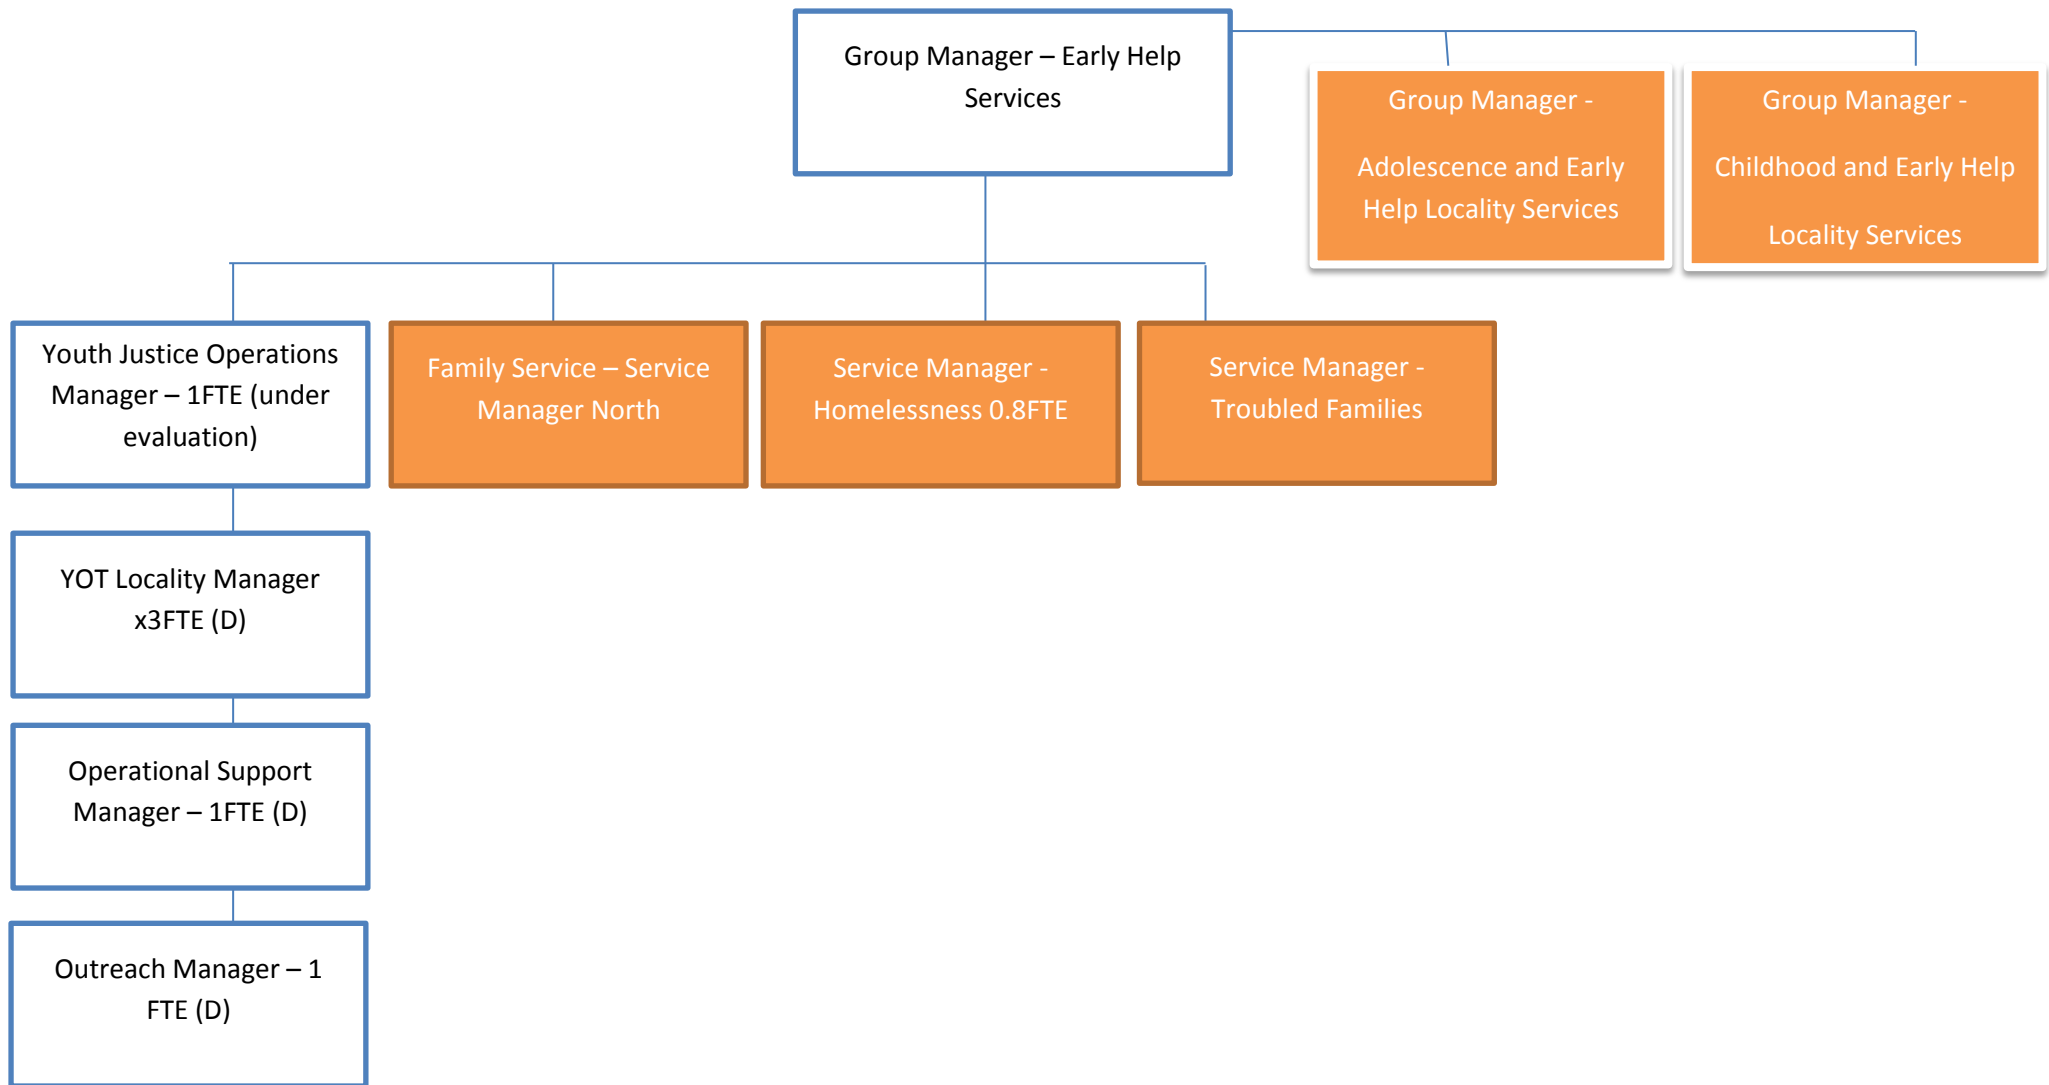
Group Manager – Early Help Services

Group Manager -

Adolescence and Early Help Locality Services

Group Manager -

Childhood and Early Help

Locality Services

Youth Justice Operations Manager – 1FTE (under evaluation)

Family Service – Service Manager North

Service Manager - Homelessness 0.8FTE

Service Manager - Troubled Families

YOT Locality Manager x3FTE (D)

Operational Support Manager – 1FTE (D)

Outreach Manager – 1 FTE (D)